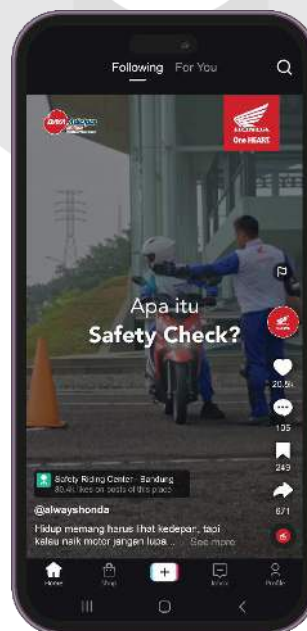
Following For You

HONDA One HEART.

Apa itu
Safety Check?

20.5k
135
249
671

Safety Riding Center - Bandung
80.4K likes on posts of this place

@alwayshonda
Hidup memang harus lihat kedepan, tapi kalau naik motor jangan lupa ... See more

Home
Shop
Inbox
Profile